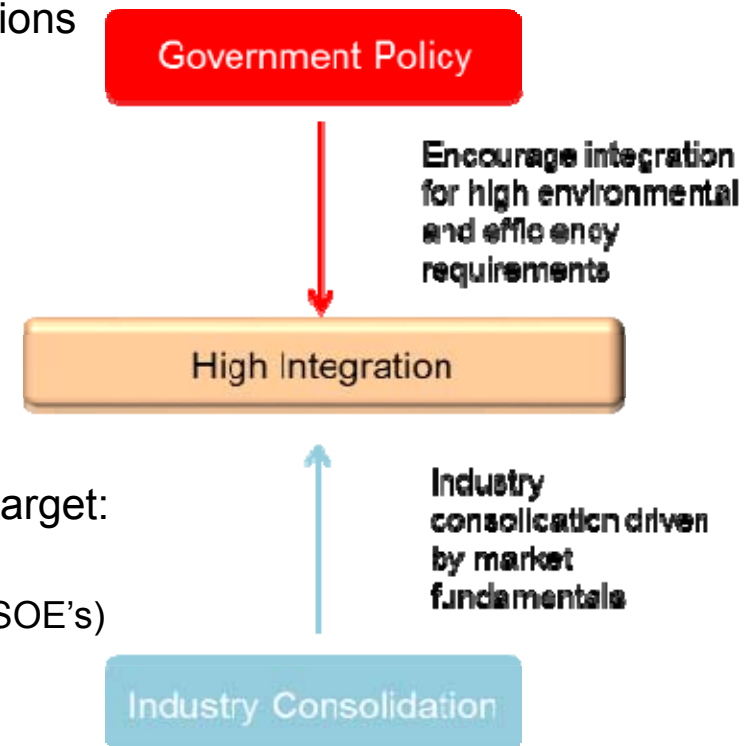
ions

Government Policy

Encourage integration for high environmental and efficiency requirements

High Integration

arget:

SOE's)

Industry consolidation driven by market fundamentals

Industry Consolidation